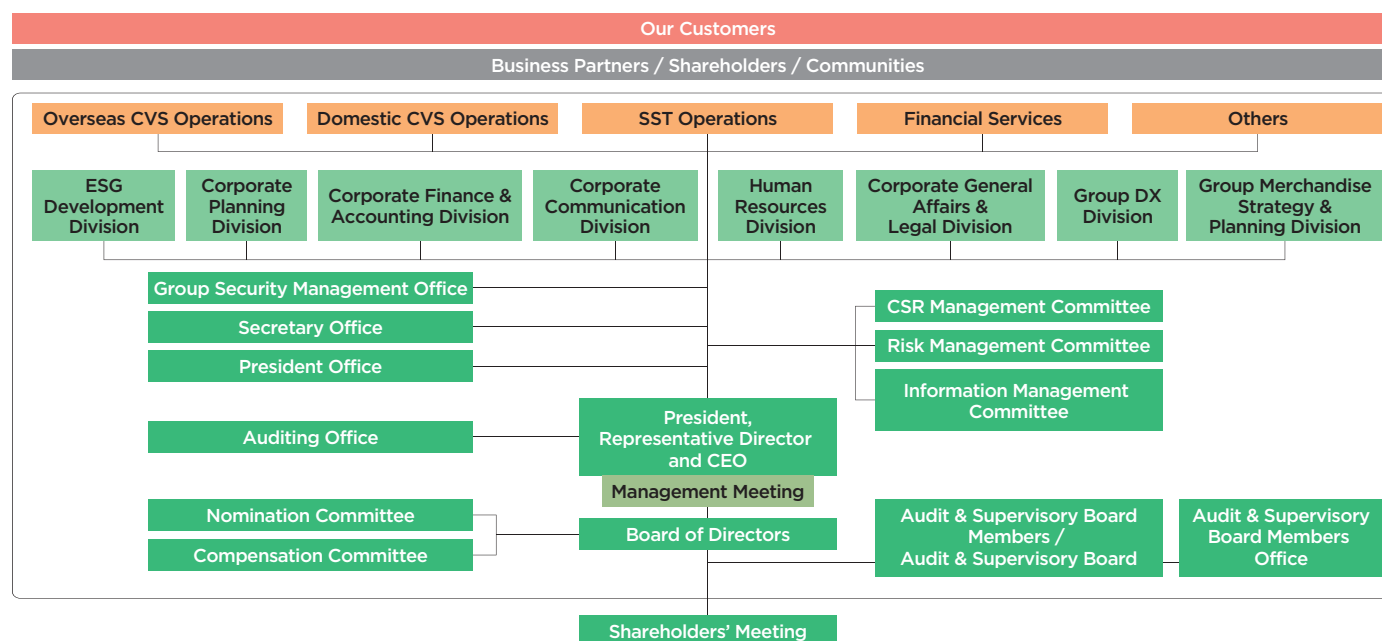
Our Customers

Business Partners / Shareholders / Communities

Overseas CVS Operations

Domestic CVS Operations

SST Operations

Financial Services

Others

ESG Development Division

Corporate Planning Division

Corporate Finance & Accounting Division

Corporate Communication Division

Human Resources Division

Corporate General Affairs & Legal Division

Group DX Division

Group Merchandise Strategy & Planning Division

Group Security Management Office

Secretary Office

President Office

CSR Management Committee

Risk Management Committee

Information Management Committee

Auditing Office

President, Representative Director and CEO

Management Meeting

Nomination Committee

Compensation Committee

Board of Directors

Audit & Supervisory Board Members / Audit & Supervisory Board

Audit & Supervisory Board Members Office

Shareholders' Meeting